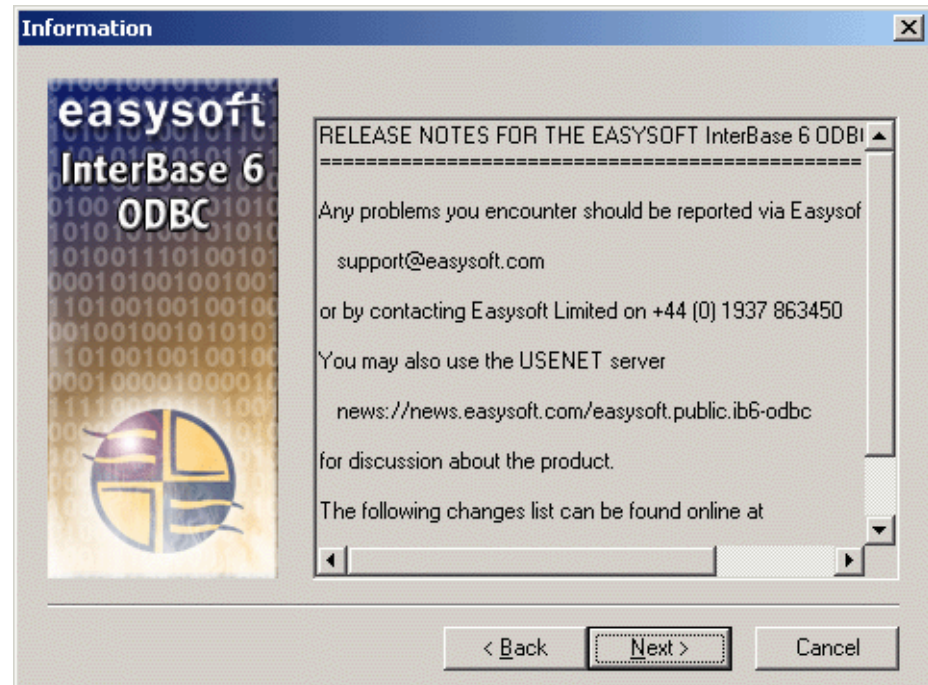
Information

easysoft
InterBase 6
ODBC

RELEASE NOTES FOR THE EASYSOFT InterBase 6 ODB
================================================

Any problems you encounter should be reported via Easysof

support@easysoft.com

or by contacting Easysoft Limited on +44 (0) 1937 863450

You may also use the USENET server

news://news.easysoft.com/easysoft.public.ib6-odbc

for discussion about the product.

The following changes list can be found online at

< Back
Next >
Cancel